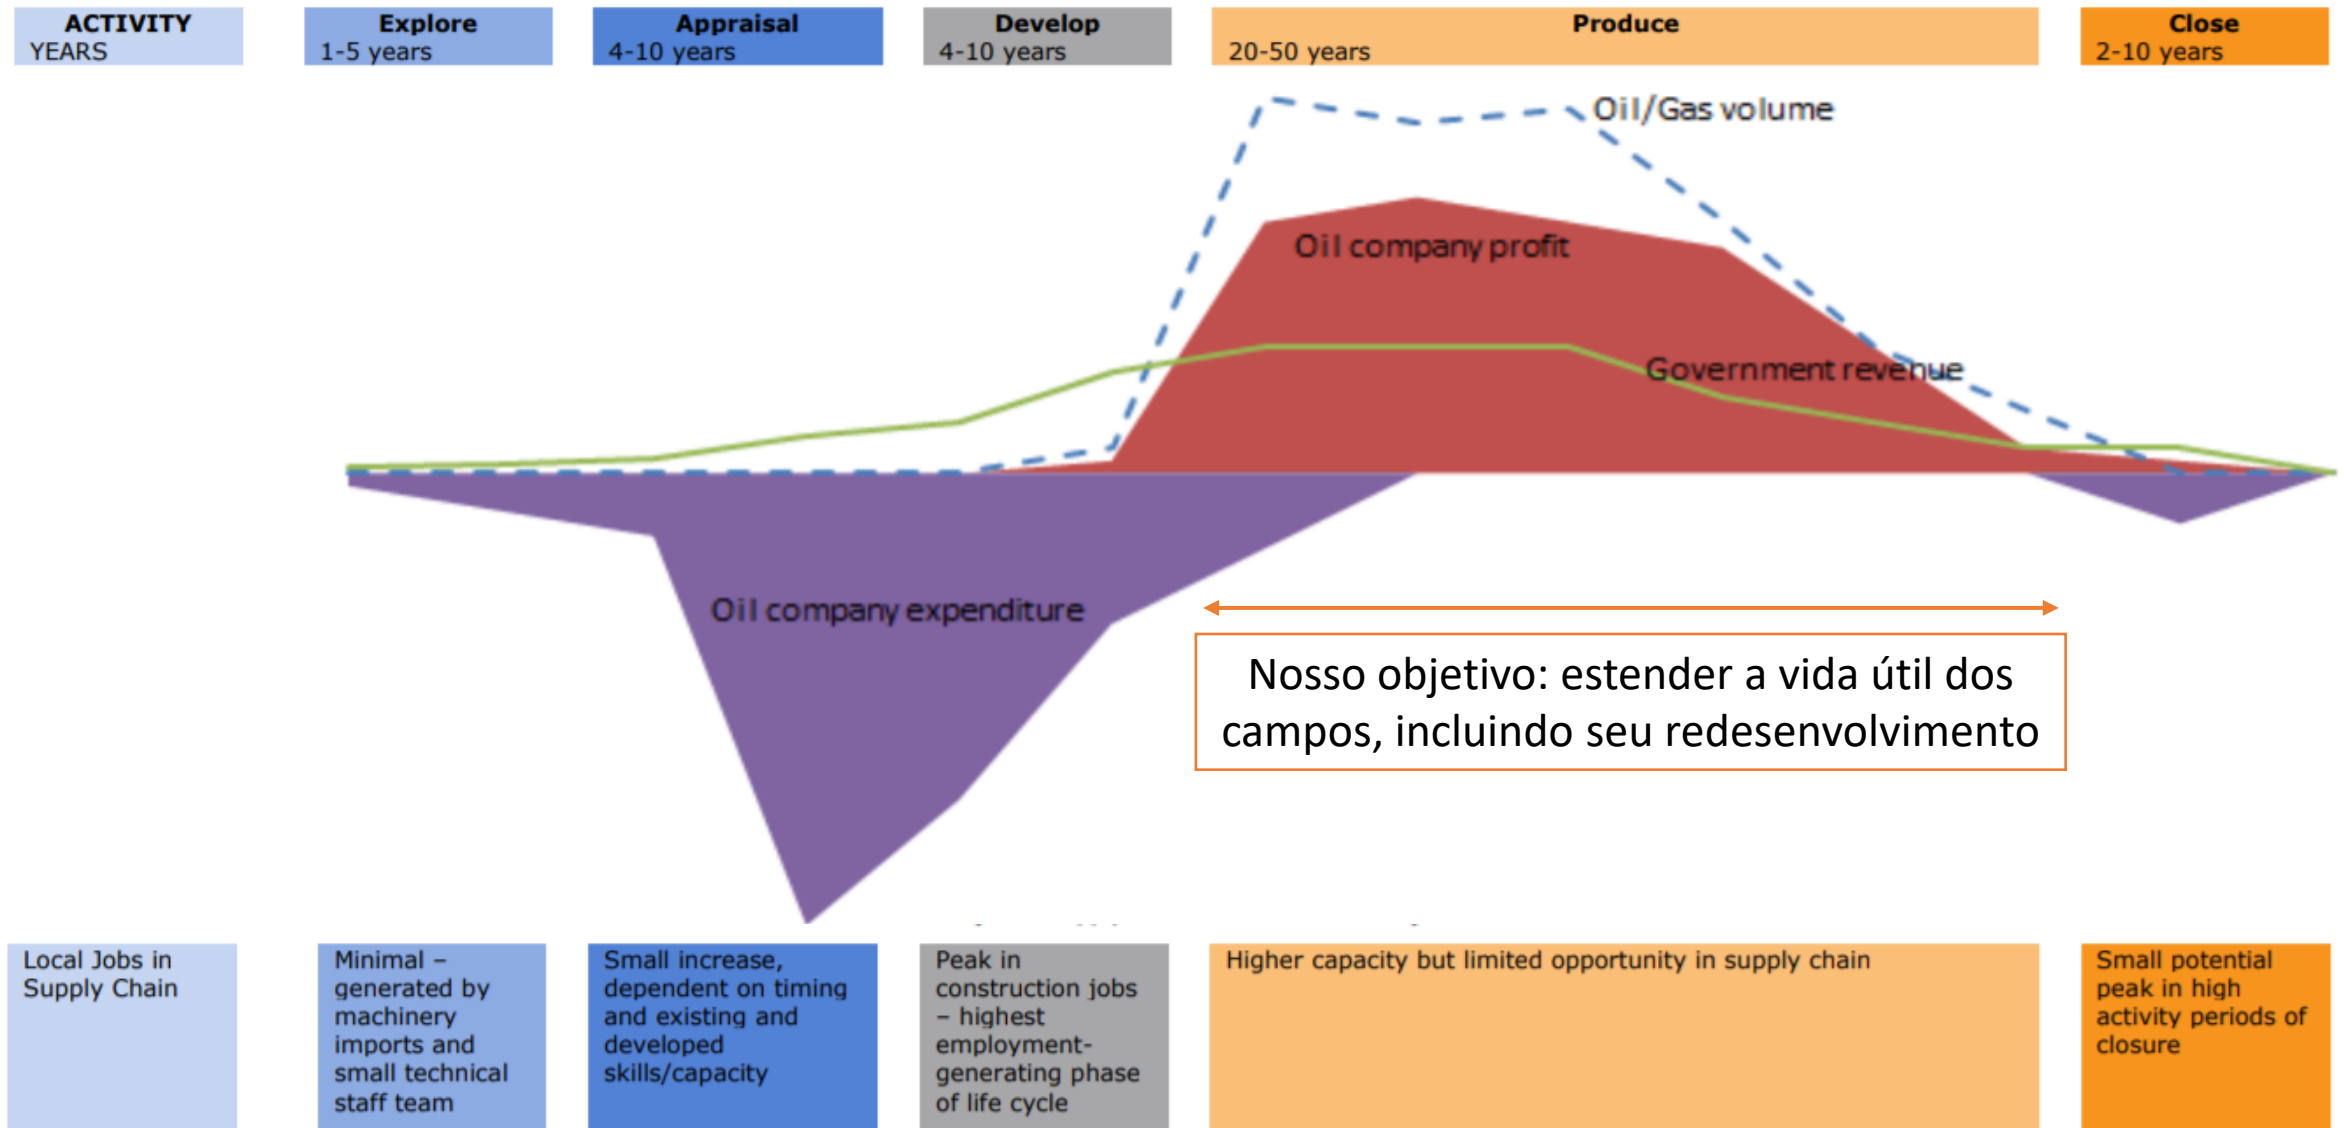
ACTIVITY
YEARS

Explore
1-5 years

Appraisal
4-10 years

Develop
4-10 years

Produce
20-50 years

Close
2-10 years

Oil/Gas volume

Oil company profit

Government revenue

Oil company expenditure

Nosso objetivo: estender a vida útil dos campos, incluindo seu redesenvolvimento

Local Jobs in Supply Chain

Minimal – generated by machinery imports and small technical staff team

Small increase, dependent on timing and existing and developed skills/capacity

Peak in construction jobs – highest employment-generating phase of life cycle

Higher capacity but limited opportunity in supply chain

Small potential peak in high activity periods of closure